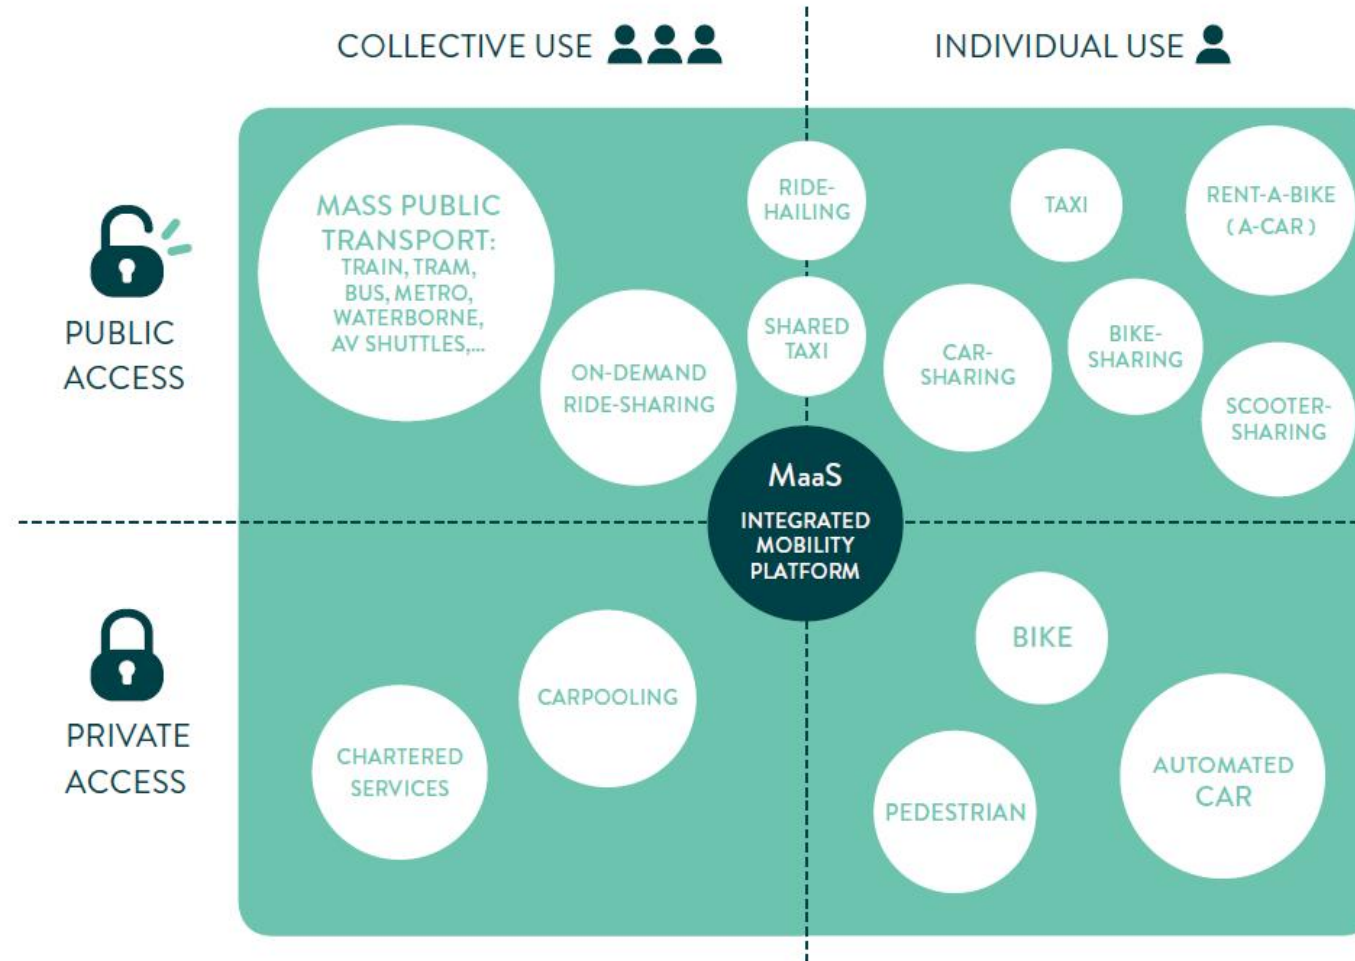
COLLECTIVE USE

INDIVIDUAL USE

PUBLIC ACCESS

MASS PUBLIC TRANSPORT: TRAIN, TRAM, BUS, METRO, WATERBORNE, AV SHUTTLES,...

RIDE-HAILING

TAXI

RENT-A-BIKE (A-CAR)

SHARED TAXI

ON-DEMAND RIDE-SHARING

CAR-SHARING

BIKE-SHARING

SCOOTER-SHARING

MaaS

INTEGRATED MOBILITY PLATFORM

PRIVATE ACCESS

CARPOOLING

CHARTERED SERVICES

BIKE

PEDESTRIAN

AUTOMATED CAR